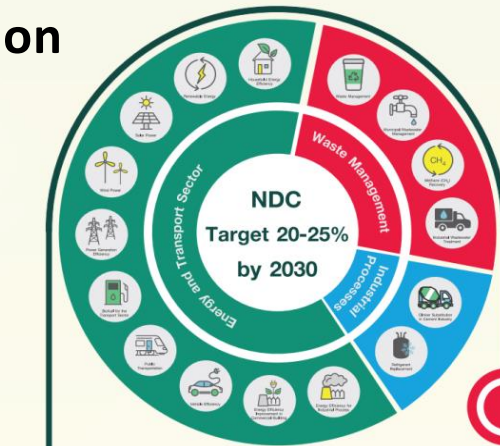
on

NDC
Target 20-25%
by 2030

Energy and Transport Sector
Waste Management
Industrial Processes

Renewable Energy
Household Energy Efficiency
Solar Power
Wind Power
Power Generation Efficiency
Biofuel for the Transport Sector
Public Transportation
Vehicle Efficiency
Energy Efficiency Improvement in Commercial Building
Energy Efficiency for Industrial Process
Waste Management
Municipal Wastewater Management
Methane ($CH_4$) Recovery
$CH_4$
Industrial Wastewater Treatment
Clinker Substitution in Cement Industry
Refrigerant Replacement